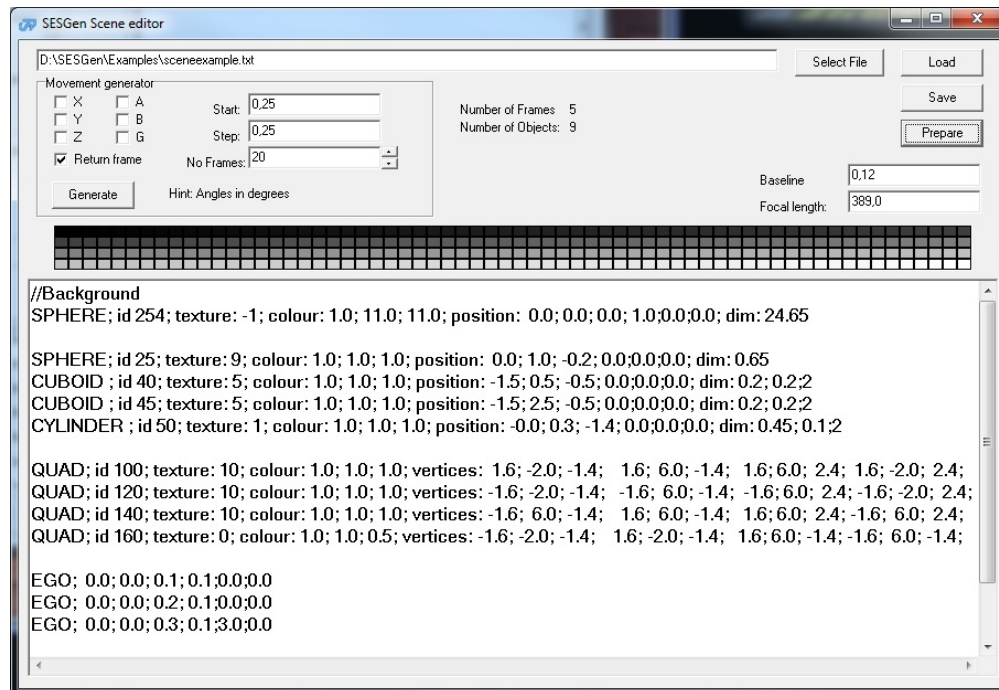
SESGen Scene editor

D:\SESGen\Examples\sceneexample.txt

Select File

Load

Movement generator

X
A
Y
B
Z
G
Return frame

Start: 0,25
Step: 0,25
No Frames: 20

Generate

Hint: Angles in degrees

Number of Frames 5
Number of Objects: 9

Save

Prepare

Baseline 0,12
Focal length: 389,0

//Background
SPHERE; id 254; texture: -1; colour: 1.0; 11.0; 11.0; position: 0.0; 0.0; 0.0; 1.0;0.0;0.0; dim: 24.65

SPHERE; id 25; texture: 9; colour: 1.0; 1.0; 1.0; position: 0.0; 1.0; -0.2; 0.0;0.0;0.0; dim: 0.65
CUBOID ; id 40; texture: 5; colour: 1.0; 1.0; 1.0; position: -1.5; 0.5; -0.5; 0.0;0.0;0.0; dim: 0.2; 0.2;2
CUBOID ; id 45; texture: 5; colour: 1.0; 1.0; 1.0; position: -1.5; 2.5; -0.5; 0.0;0.0;0.0; dim: 0.2; 0.2;2
CYLINDER ; id 50; texture: 1; colour: 1.0; 1.0; 1.0; position: -0.0; 0.3; -1.4; 0.0;0.0;0.0; dim: 0.45; 0.1;2

QUAD; id 100; texture: 10; colour: 1.0; 1.0; 1.0; vertices: 1.6; -2.0; -1.4; 1.6; 6.0; -1.4; 1.6; 6.0; 2.4; 1.6; -2.0; 2.4;
QUAD; id 120; texture: 10; colour: 1.0; 1.0; 1.0; vertices: -1.6; -2.0; -1.4; -1.6; 6.0; -1.4; -1.6; 6.0; 2.4; -1.6; -2.0; 2.4;
QUAD; id 140; texture: 10; colour: 1.0; 1.0; 1.0; vertices: -1.6; 6.0; -1.4; 1.6; 6.0; -1.4; 1.6; 6.0; 2.4; -1.6; 6.0; 2.4;
QUAD; id 160; texture: 0; colour: 1.0; 1.0; 0.5; vertices: -1.6; -2.0; -1.4; 1.6; -2.0; -1.4; 1.6; 6.0; -1.4; -1.6; 6.0; -1.4;

EGO; 0.0; 0.0; 0.1; 0.1;0.0;0.0
EGO; 0.0; 0.0; 0.2; 0.1;0.0;0.0
EGO; 0.0; 0.0; 0.3; 0.1;3.0;0.0